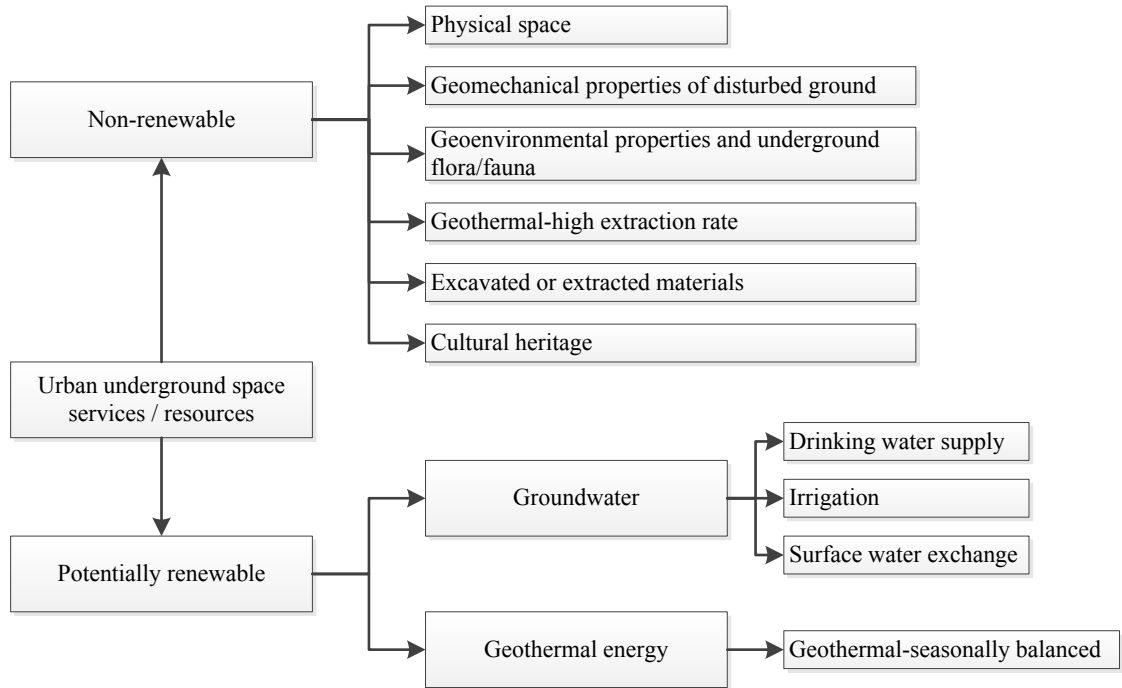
Non-renewable

Physical space

Geomechanical properties of disturbed ground

Geoenvironmental properties and underground flora/fauna

Geothermal-high extraction rate

Excavated or extracted materials

Cultural heritage

Urban underground space services / resources

Potentially renewable

Groundwater

Drinking water supply

Irrigation

Surface water exchange

Geothermal energy

Geothermal-seasonally balanced